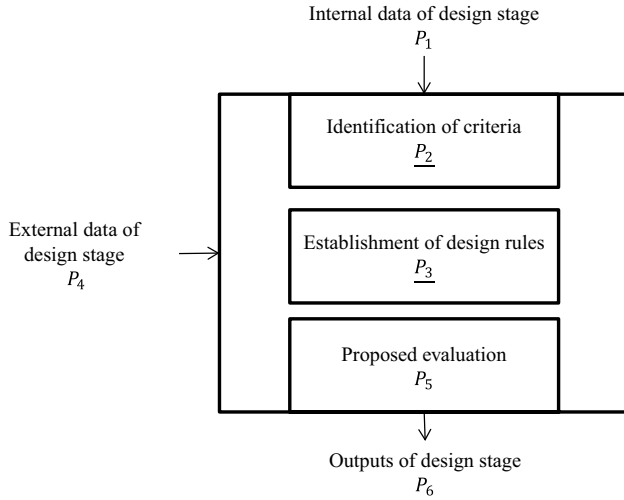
Internal data of design stage
$P_1$

Identification of criteria
$\underline{P_2}$

External data of design stage
$P_4$

Establishment of design rules
$\underline{P_3}$

Proposed evaluation
$P_5$

Outputs of design stage
$P_6$